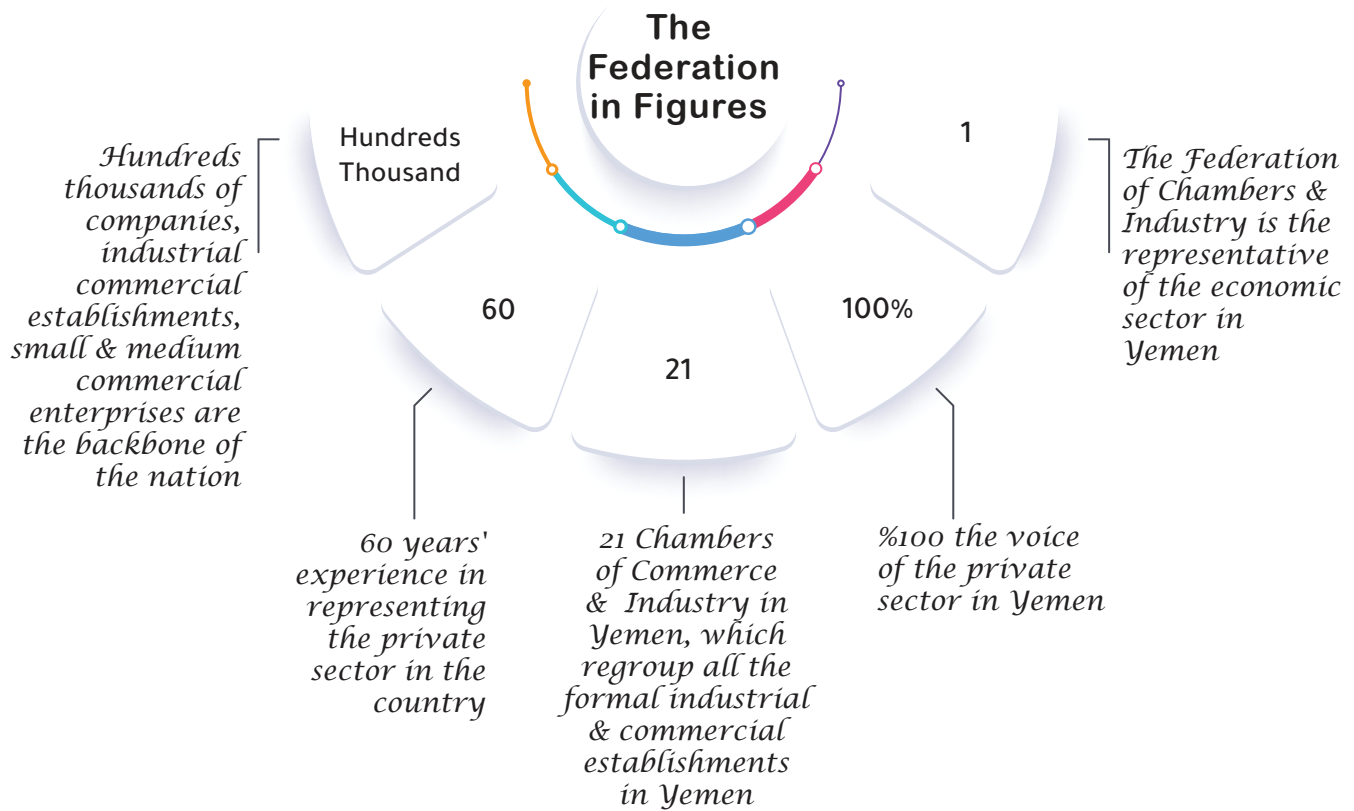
The Federation in Figures

Hundreds Thousand

Hundreds thousands of companies, industrial commercial establishments, small & medium commercial enterprises are the backbone of the nation

60

60 years' experience in representing the private sector in the country

21

21 Chambers of Commerce & Industry in Yemen, which regroup all the formal industrial & commercial establishments in Yemen

100%

%100 the voice of the private sector in Yemen

1

The Federation of Chambers & Industry is the representative of the economic sector in Yemen